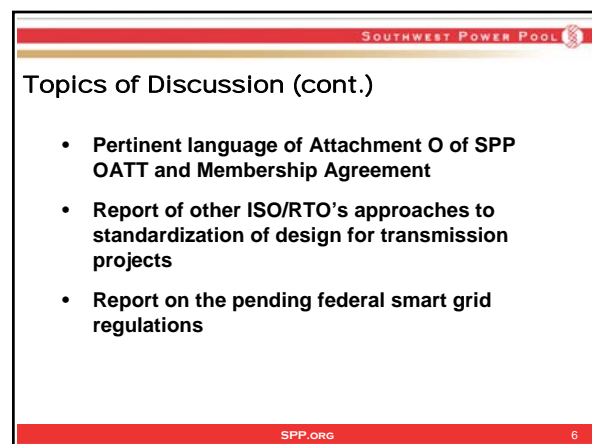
SOUTHWEST POWER POOL

Topics of Discussion (cont.)

• Pertinent language of Attachment O of SPP OATT and Membership Agreement

• Report of other ISO/RTO's approaches to standardization of design for transmission projects

• Report on the pending federal smart grid regulations

SPP.ORG

6